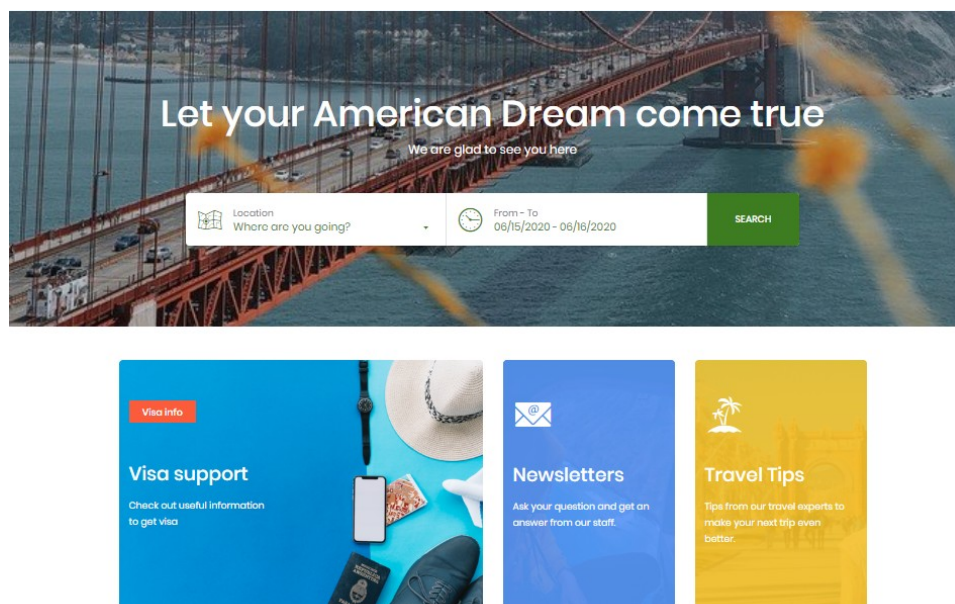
Let your American Dream come true

We are glad to see you here

Location
Where are you going?

From - To
06/15/2020 - 06/16/2020

SEARCH

Visa info

Visa support

Check out useful information to get visa

Newsletters

Ask your question and get an answer from our staff.

Travel Tips

Tips from our travel experts to make your next trip even better.